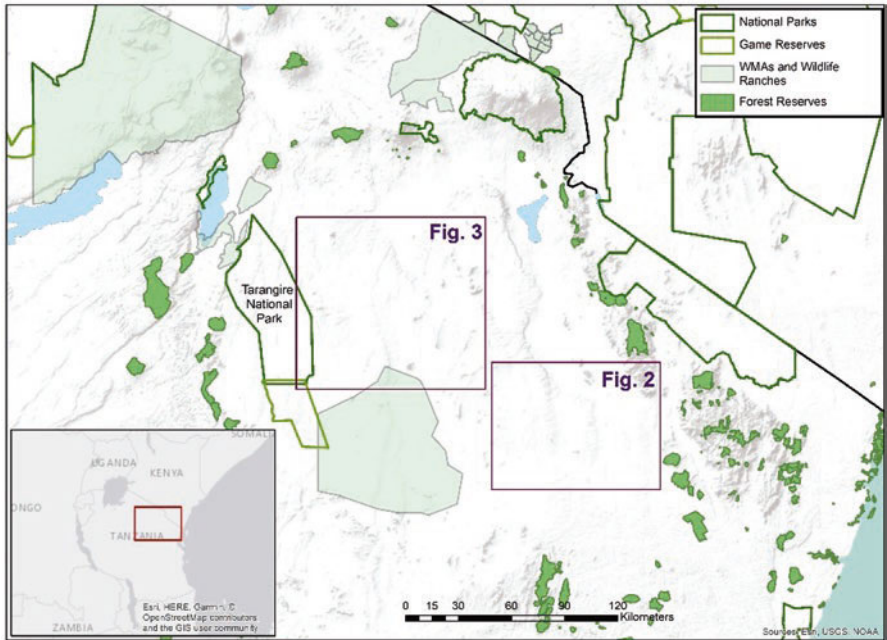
National Parks
Game Reserves
WMAs and Wildlife Ranches
Forest Reserves

Fig. 3

Tarangire National Park

Fig. 2

UGANDA
KENYA
SOMALI
ONGO
TANZANIA
ZAMBIA
Esri, HERE, Garmin, © OpenStreetMap contributors and the GIS user community

0 15 30 60 90 120 Kilometers

Sources: Esri, USGS, NOAA